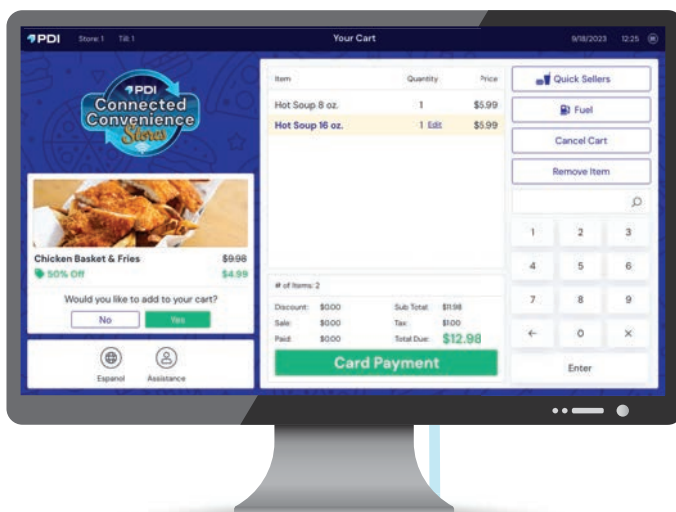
PDI Store: 1 Till: 1

Your Cart

9/18/2023 12:25

PDI
Connected Convenience Stores

Chicken Basket & Fries $9.98
50% Off $4.99

Would you like to add to your cart?

No Yes

Espanol Assistance

| Item | Quantity | Price |
|---|---|---|
| Hot Soup 8 oz. | 1 | $5.99 |
| Hot Soup 16 oz. | 1 Edit | $5.99 |

# of Items: 2

Discount: $0.00 Sub Total: $11.98
Sale: $0.00 Tax: $1.00
Paid: $0.00 Total Due: $12.98

Card Payment

Quick Sellers
Fuel
Cancel Cart
Remove Item

1 2 3
4 5 6
7 8 9
← 0 ×

Enter